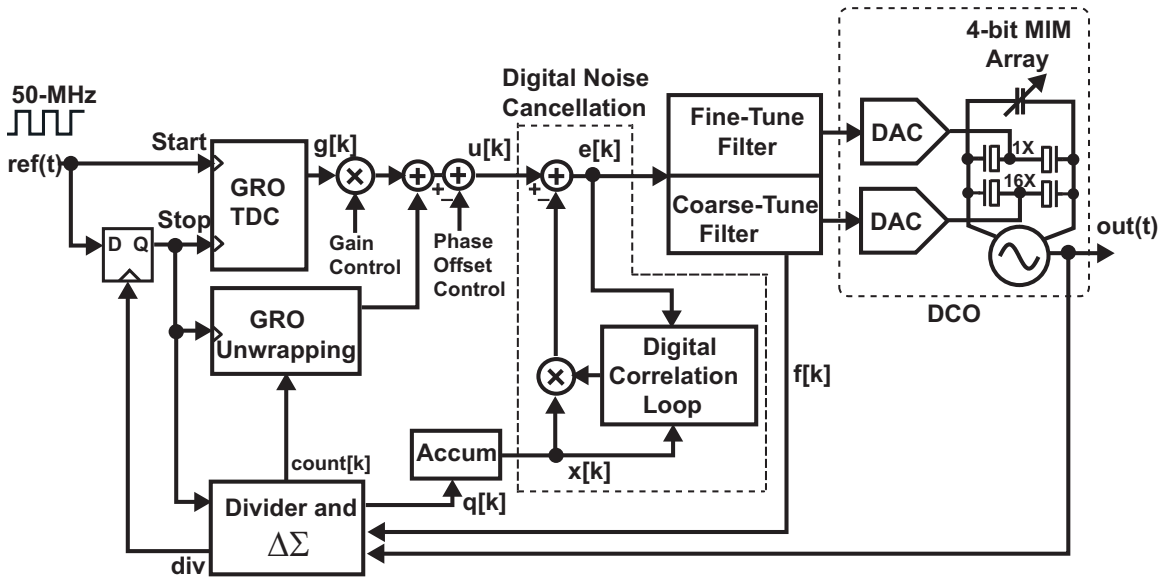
50-MHz

ref(t)

Start

Stop

D Q

GRO TDC

g[k]

Gain Control

Phase Offset Control

u[k]

+

−

GRO Unwrapping

Digital Noise Cancellation

e[k]

+

−

Digital Correlation Loop

Accum

x[k]

count[k]

q[k]

Divider and $\Delta\Sigma$

div

Fine-Tune Filter

Coarse-Tune Filter

f[k]

4-bit MIM Array

DAC

DAC

1X

16X

out(t)

DCO